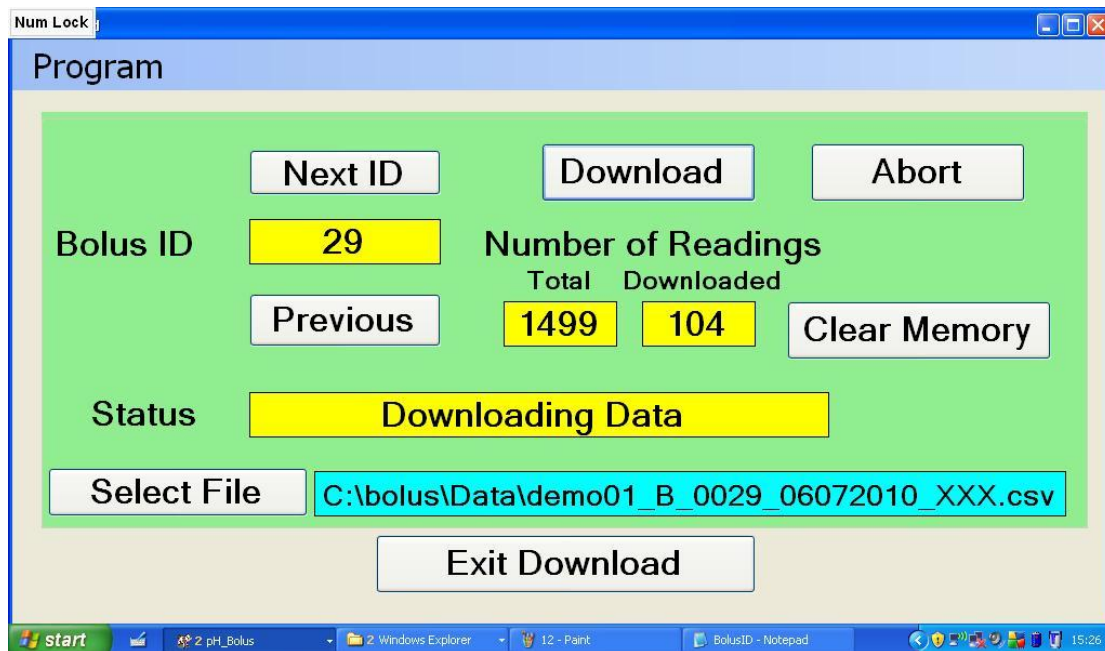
Num Lock

Program

Next ID

Download

Abort

Bolus ID

29

Number of Readings

Total

Downloaded

Previous

1499

104

Clear Memory

Status

Downloading Data

Select File

C:\bolus\Data\demo01_B_0029_06072010_XXX.csv

Exit Download

start

2 pH_Bolus

2 Windows Explorer

12 - Paint

BolusID - Notepad

15:26